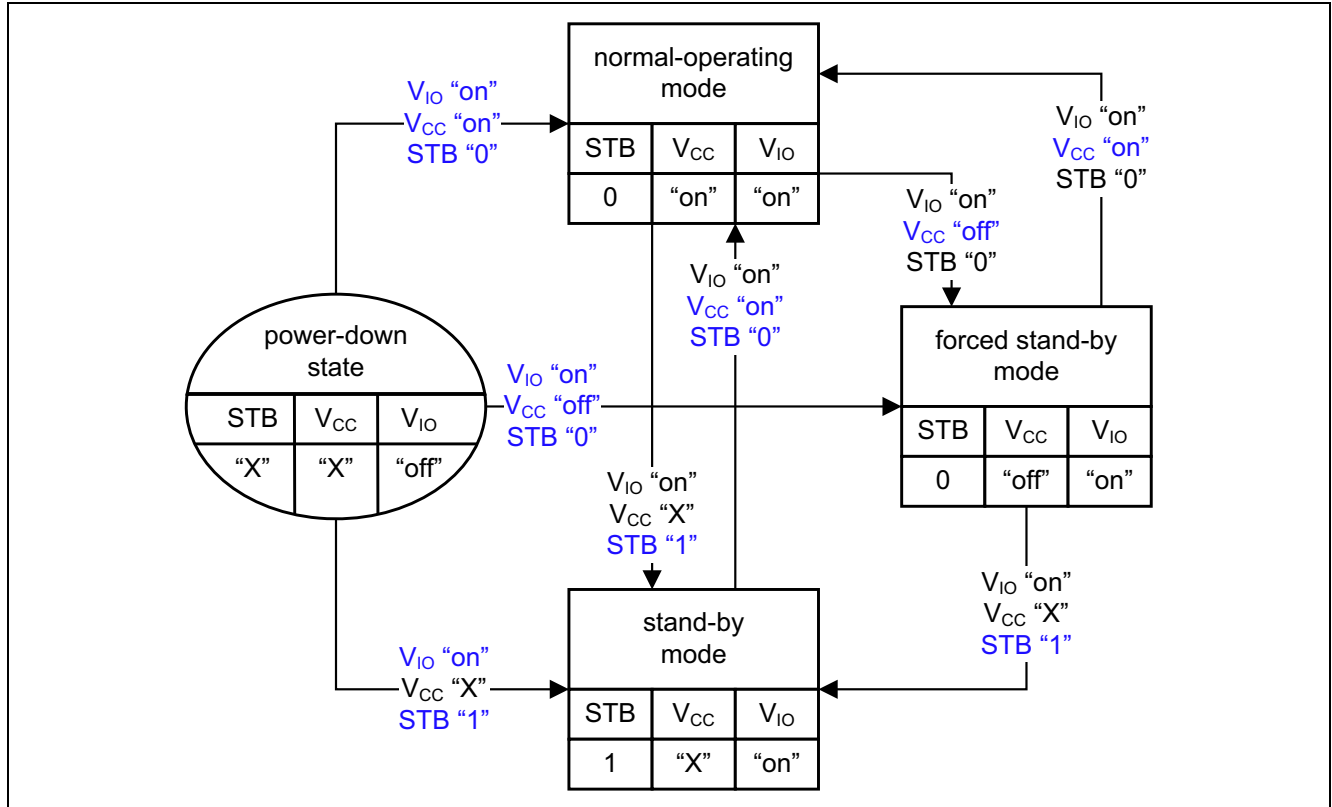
$V_{IO}$ “on”
$V_{CC}$ “on”
STB “0”

normal-operating mode

| STB | $V_{CC}$ | $V_{IO}$ |
|---|---|---|
| 0 | “on” | “on” |

$V_{IO}$ “on”
$V_{CC}$ “on”
STB “0”

$V_{IO}$ “on”
$V_{CC}$ “off”
STB “0”

$V_{IO}$ “on”
$V_{CC}$ “on”
STB “0”

power-down state

| STB | $V_{CC}$ | $V_{IO}$ |
|---|---|---|
| “X” | “X” | “off” |

$V_{IO}$ “on”
$V_{CC}$ “off”
STB “0”

forced stand-by mode

| STB | $V_{CC}$ | $V_{IO}$ |
|---|---|---|
| 0 | “off” | “on” |

$V_{IO}$ “on”
$V_{CC}$ “X”
STB “1”

$V_{IO}$ “on”
$V_{CC}$ “X”
STB “1”

$V_{IO}$ “on”
$V_{CC}$ “X”
STB “1”

stand-by mode

| STB | $V_{CC}$ | $V_{IO}$ |
|---|---|---|
| 1 | “X” | “on” |